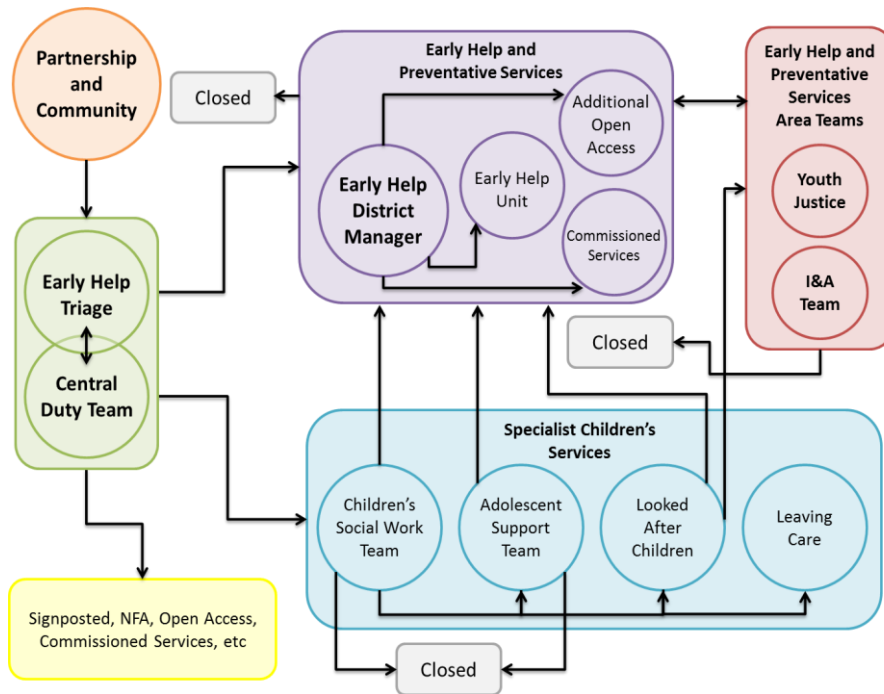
Partnership and Community

Closed

Early Help and Preventative Services

Additional Open Access

Early Help Unit

Early Help District Manager

Commissioned Services

Early Help and Preventative Services Area Teams

Youth Justice

I&A Team

Early Help Triage

Central Duty Team

Closed

Specialist Children's Services

Children's Social Work Team

Adolescent Support Team

Looked After Children

Leaving Care

Signposted, NFA, Open Access, Commissioned Services, etc

Closed